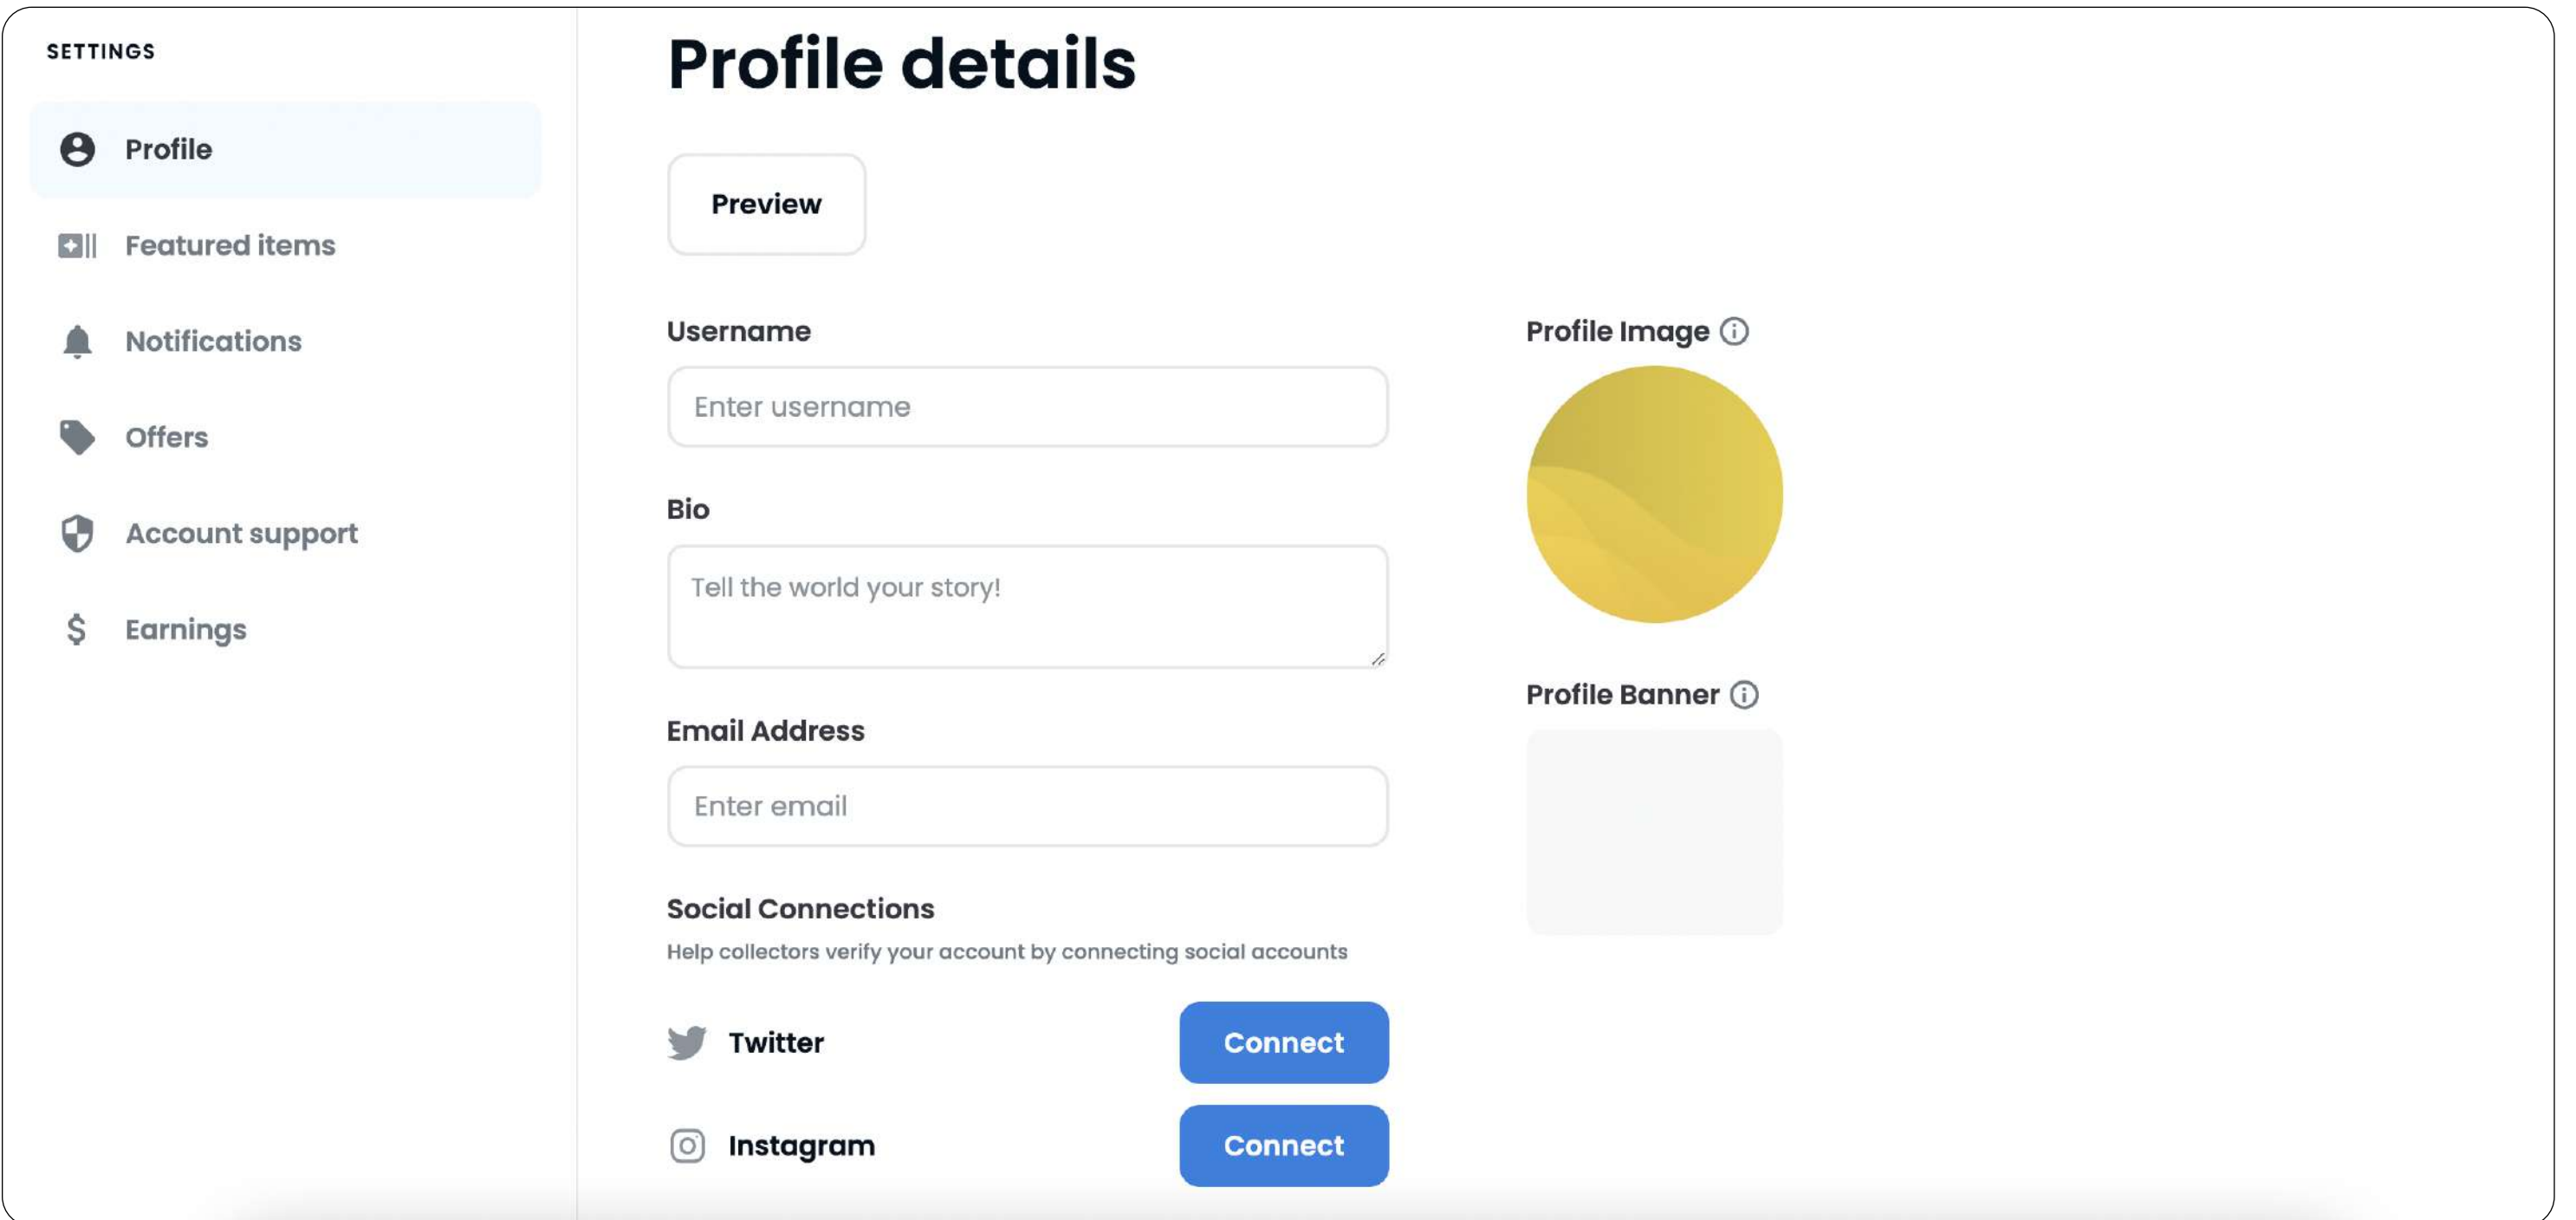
SETTINGS

Profile

Featured items

Notifications

Offers

Account support

Earnings

Profile details

Preview

Username

Enter username

Bio

Tell the world your story!

Email Address

Enter email

Social Connections

Help collectors verify your account by connecting social accounts

Twitter

Connect

Instagram

Connect

Profile Image

Profile Banner